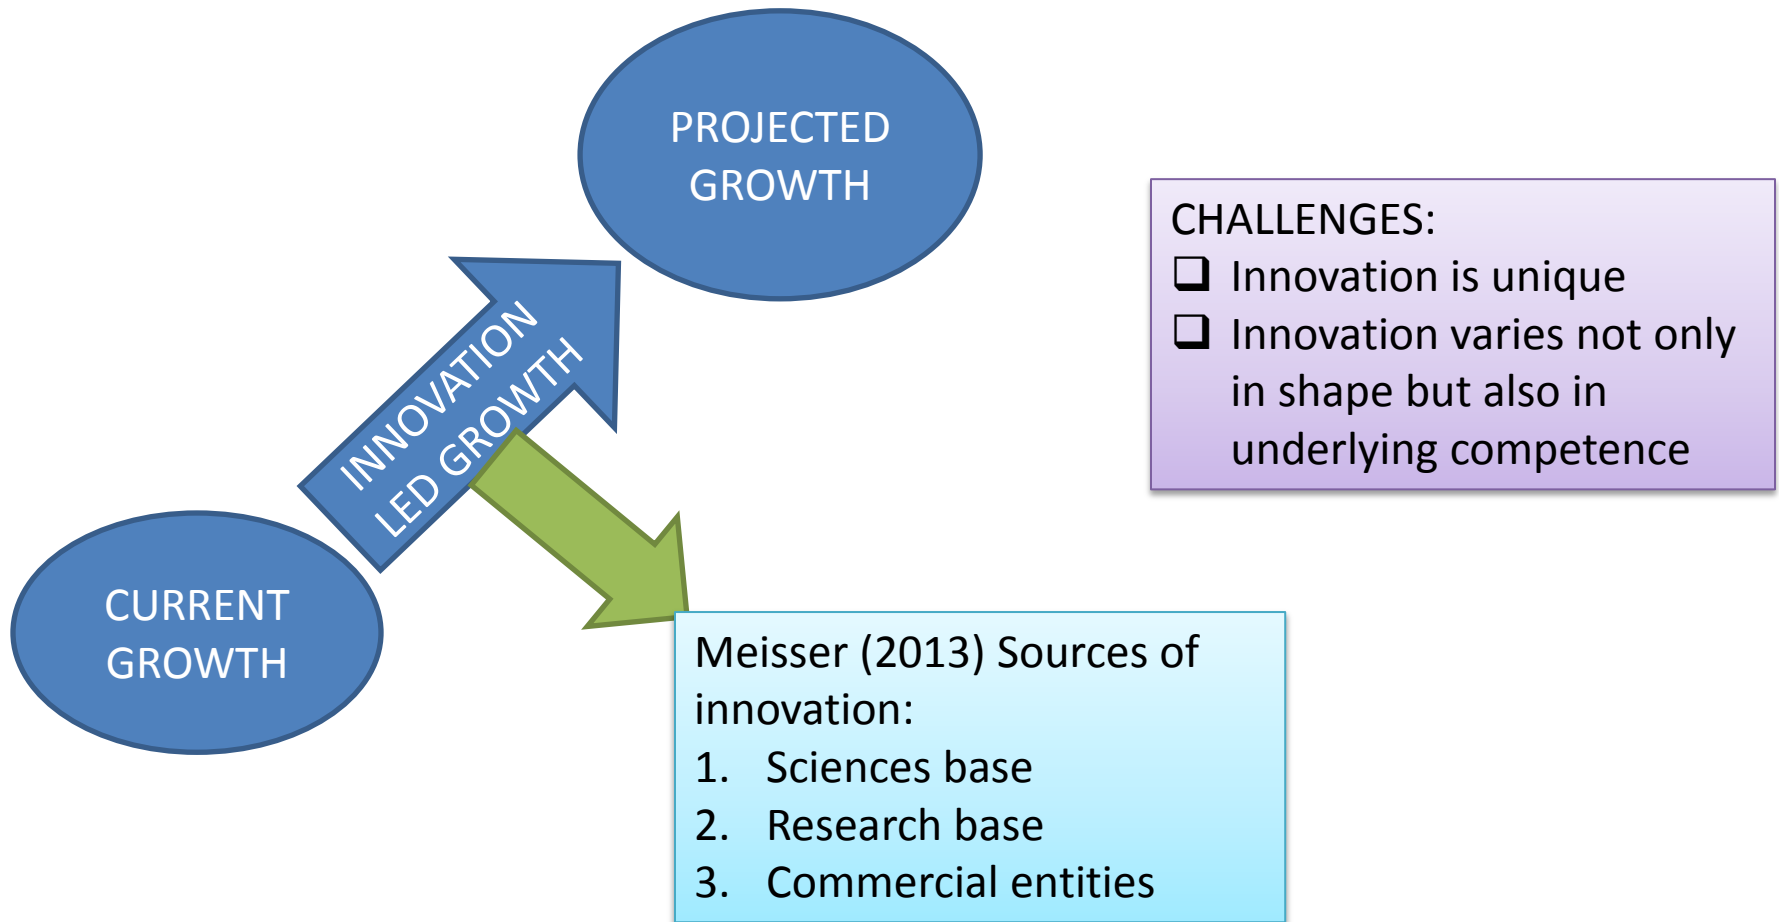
PROJECTED GROWTH

CHALLENGES:
❑ Innovation is unique
❑ Innovation varies not only in shape but also in underlying competence

INNOVATION LED GROWTH

CURRENT GROWTH

Meisser (2013) Sources of innovation:
1. Sciences base
2. Research base
3. Commercial entities